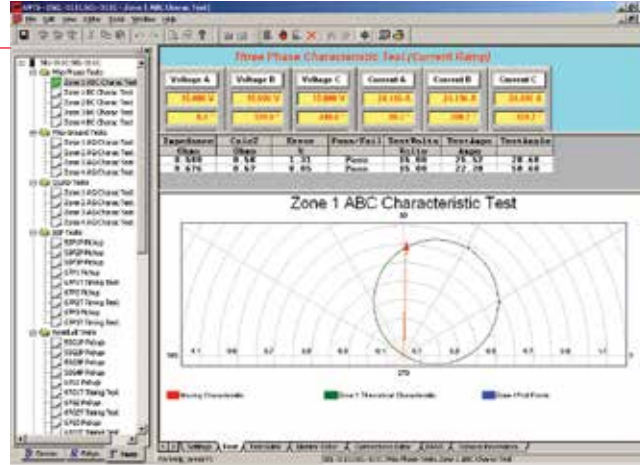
Three Phase Characteristic Test (Current Ramp)

| Voltage A | Voltage B | Voltage C | Current A | Current B | Current C |
|---|---|---|---|---|---|
| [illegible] | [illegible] | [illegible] | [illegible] | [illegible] | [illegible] |
| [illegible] | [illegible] | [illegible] | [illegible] | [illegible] | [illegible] |

| Impedance Ohms | Calc Z Ohms | Error % | Pass/Fail | TestVolts Volts | TestAmps Amps | TestAngle |
|---|---|---|---|---|---|---|
| 0.560 | 0.56 | 1.31 | Pass | 15.00 | 26.57 | 20.60 |
| 0.670 | 0.67 | 0.05 | Pass | 15.00 | 22.38 | 50.60 |

Zone 1 ABC Characteristic Test

90

180

270

0.1 0.2 0.3 0.4 0.5 0.6 0.7 0.8 0.9 1.0 1.1

Moving Characteristic

Zone 1 Theoretical Characteristic

Draw 1 Pick Points

Zone 1 ABC Characteristic Test

Settings

Test